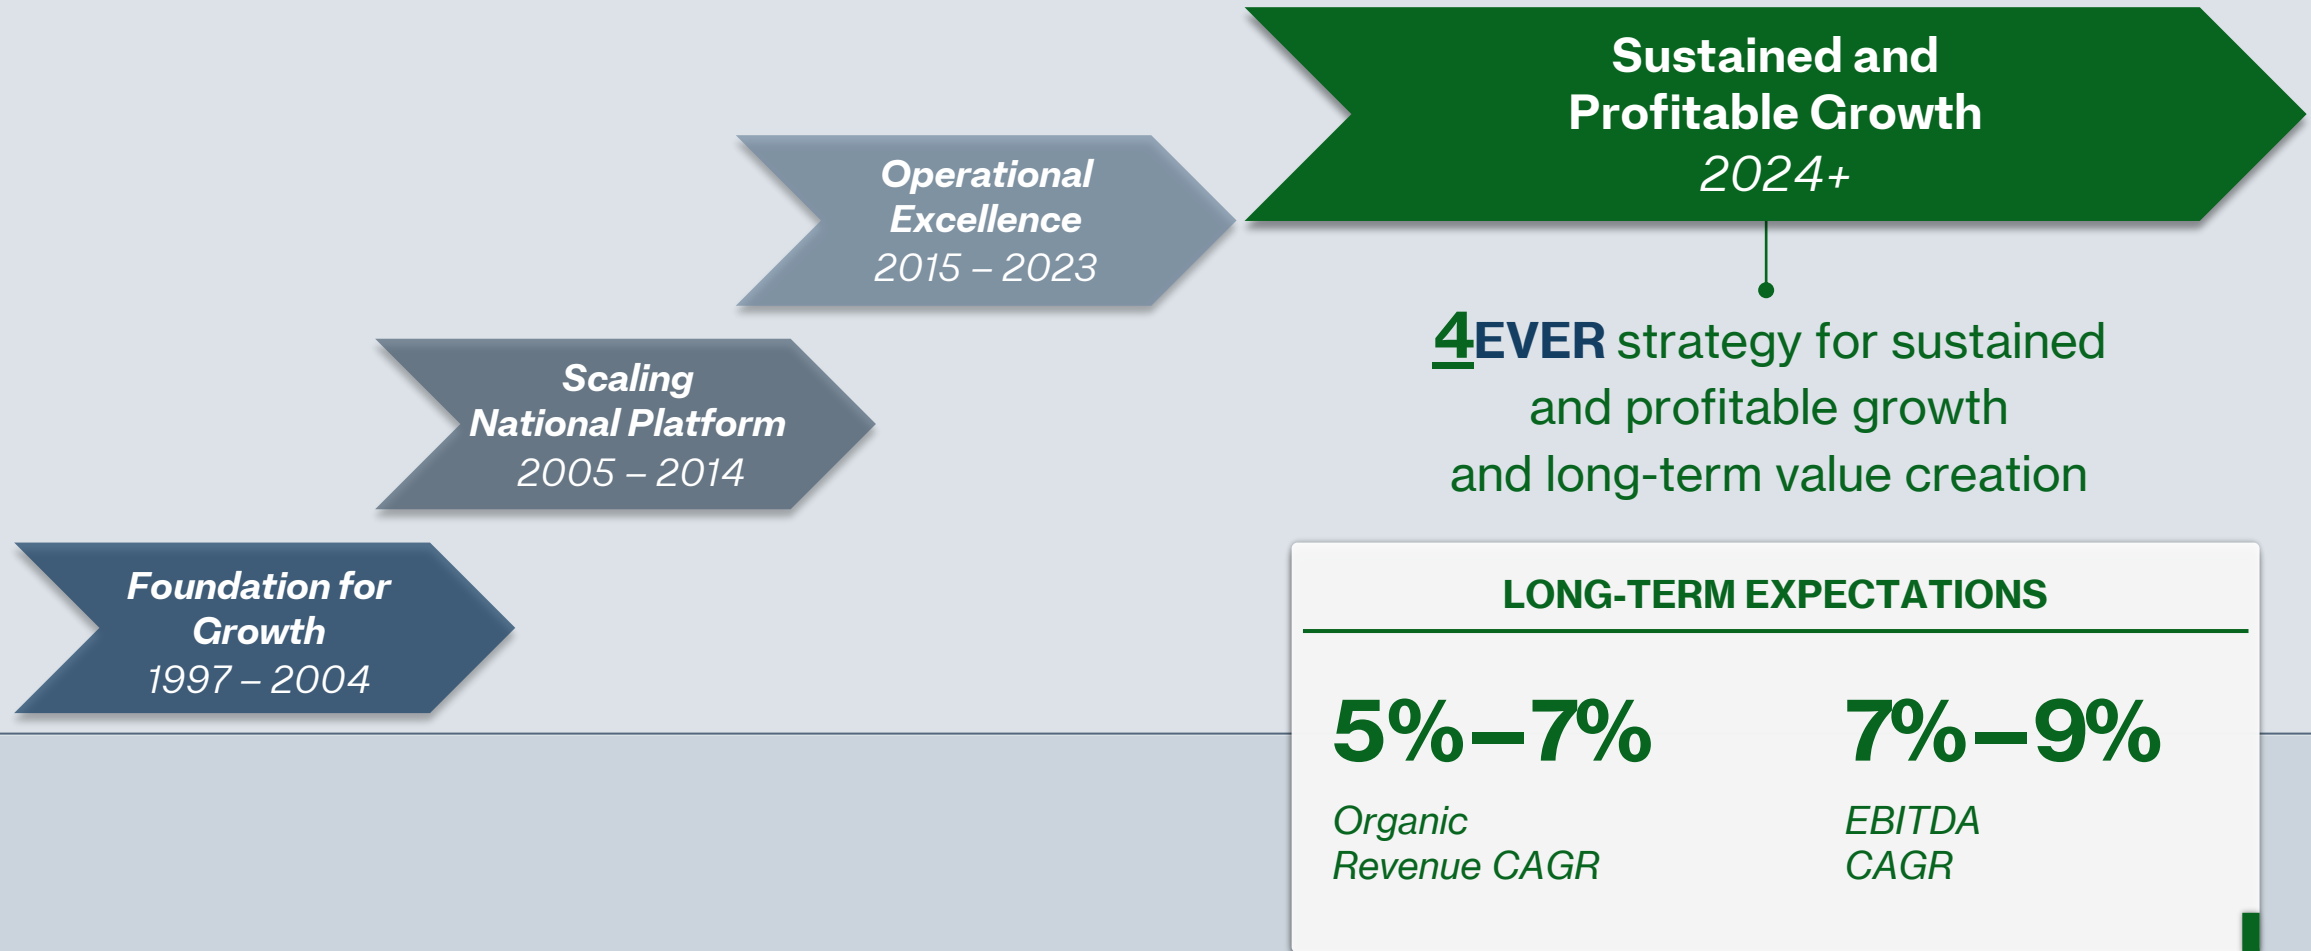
Foundation for Growth
1997 – 2004

Scaling National Platform
2005 – 2014

Operational Excellence
2015 – 2023

Sustained and Profitable Growth
2024+

4EVER strategy for sustained and profitable growth and long-term value creation

LONG-TERM EXPECTATIONS

5%–7%
Organic Revenue CAGR

7%–9%
EBITDA CAGR